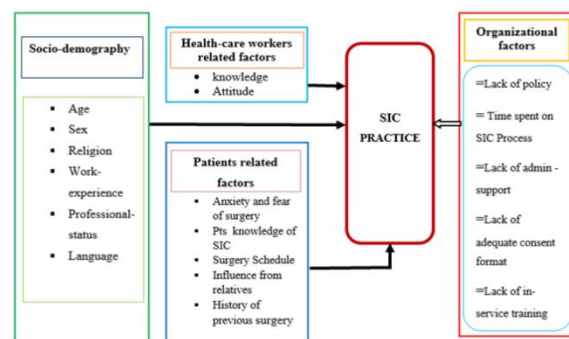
Socio-demography

- Age
- Sex
- Religion
- Work-experience
- Professional-status
- Language

Health-care workers related factors

- knowledge
- Attitude

Patients related factors

- Anxiety and fear of surgery
- Pts knowledge of SIC
- Surgery Schedule
- Influence from relatives
- History of previous surgery

SIC PRACTICE

Organizational factors

=Lack of policy

= Time spent on SIC Process

=Lack of admin - support

=Lack of adequate consent format

=Lack of in-service training